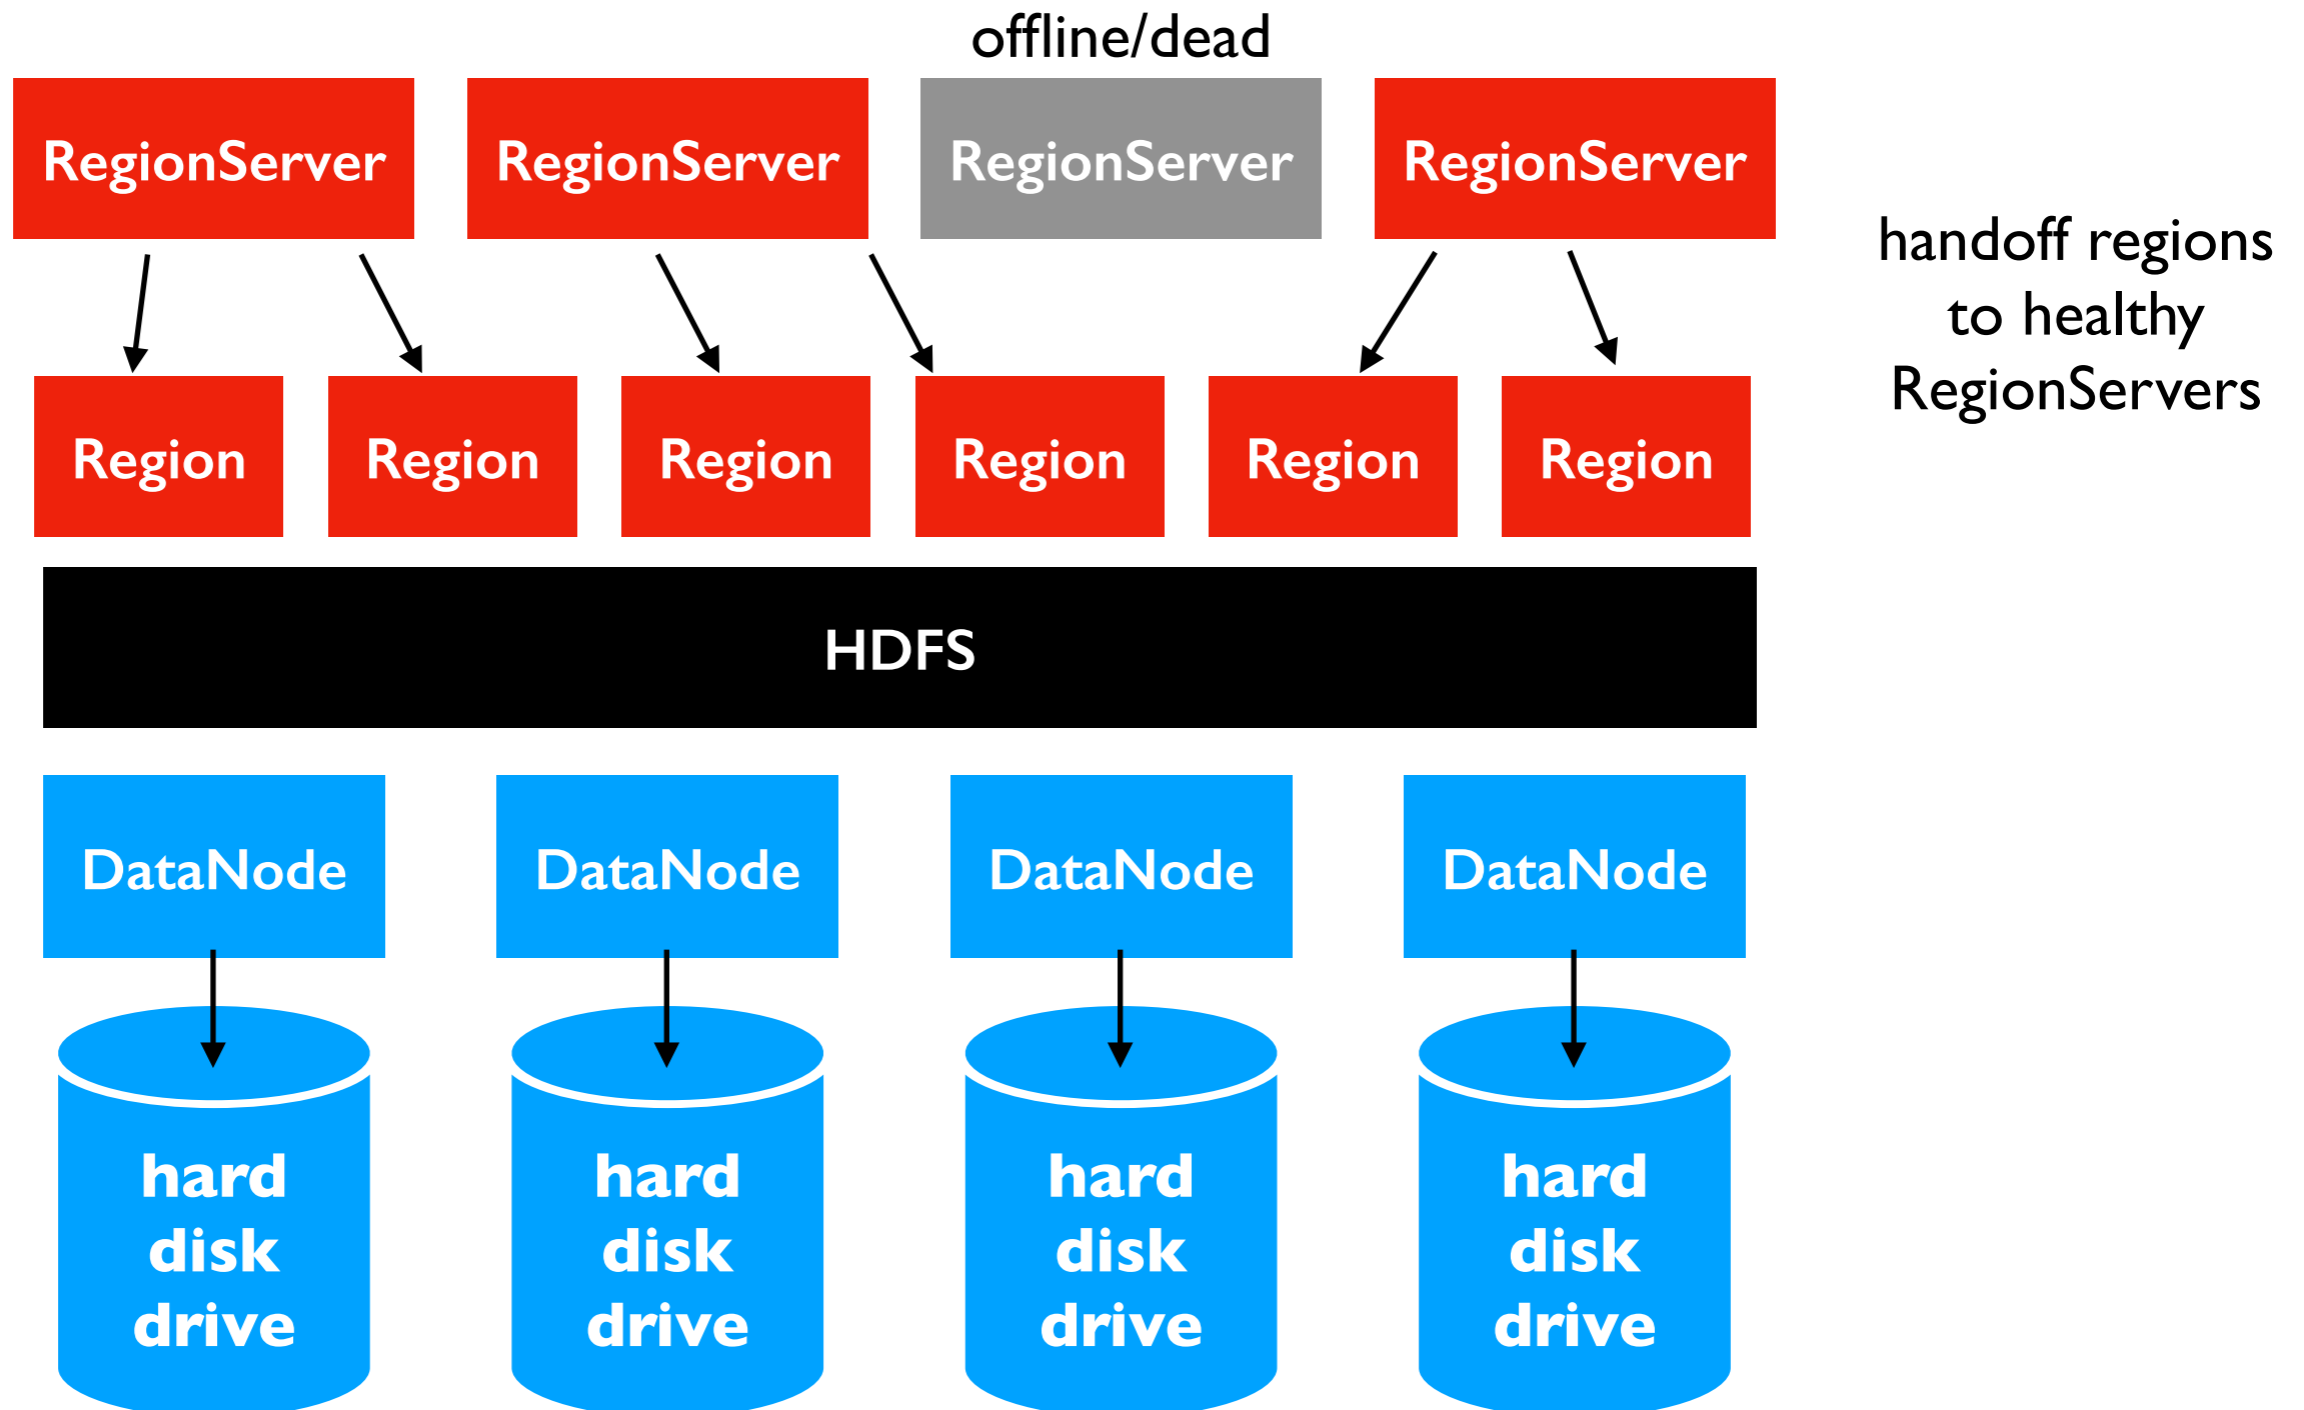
offline/dead

RegionServer RegionServer RegionServer RegionServer

handoff regions to healthy RegionServers

Region Region Region Region Region Region

HDFS

DataNode DataNode DataNode DataNode

hard disk drive

hard disk drive

hard disk drive

hard disk drive